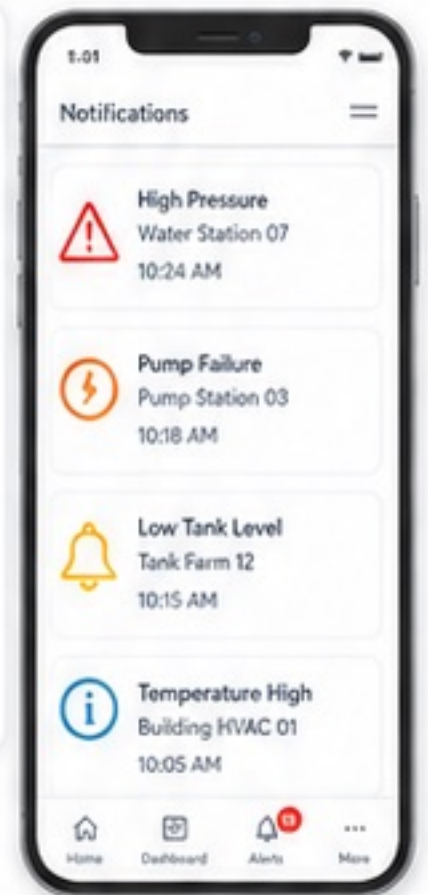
1:01

Notifications

High Pressure
Water Station 07
10:24 AM

Pump Failure
Pump Station 03
10:18 AM

Low Tank Level
Tank Farm 12
10:15 AM

Temperature High
Building HVAC 01
10:05 AM

Home
Dashboard
13
Alerts
More